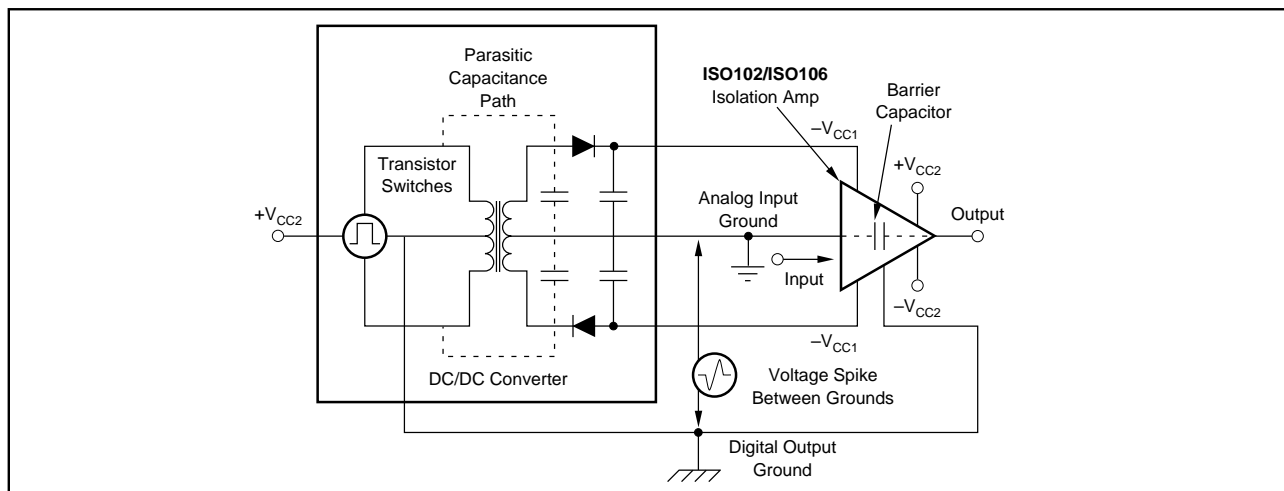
Parasitic Capacitance Path

ISO102/ISO106
Isolation Amp

Barrier Capacitor

$-V_{CC1}$

Transistor Switches

$+V_{CC2}$

$+V_{CC2}$

Analog Input Ground

Output

Input

$-V_{CC2}$

$-V_{CC1}$

DC/DC Converter

Voltage Spike Between Grounds

Digital Output Ground